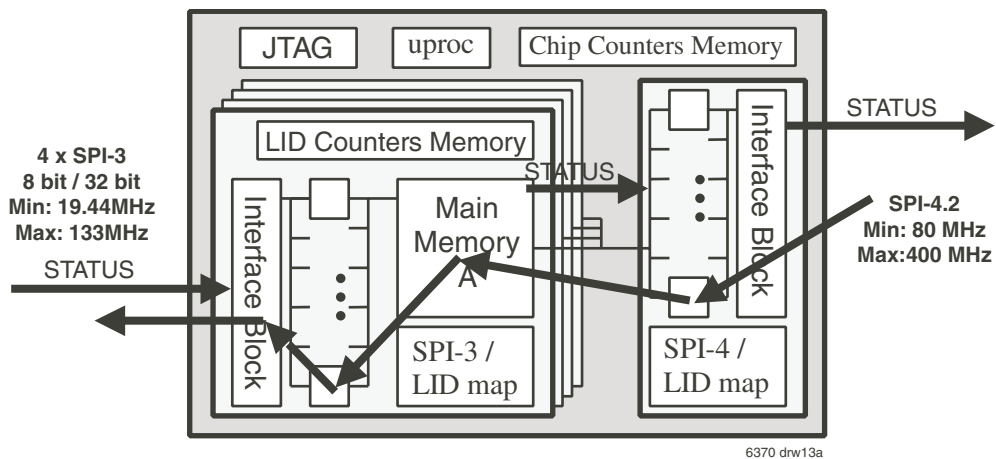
JTAG

uproc

Chip Counters Memory

LID Counters Memory

4 x SPI-3
8 bit / 32 bit
Min: 19.44MHz
Max: 133MHz

STATUS

Interface Block

Main Memory A

SPI-3 / LID map

STATUS

Interface Block

SPI-4 / LID map

STATUS

SPI-4.2
Min: 80 MHz
Max:400 MHz

6370 drw13a